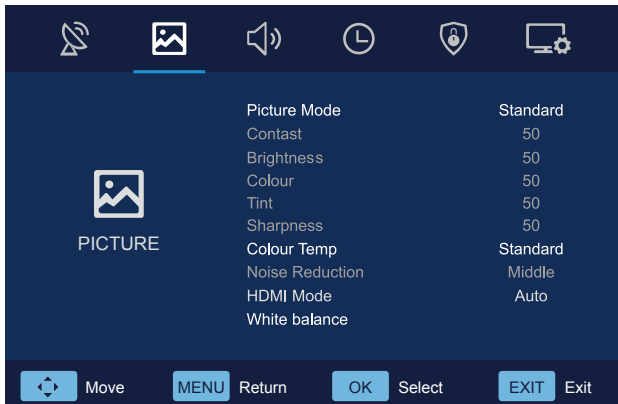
PICTURE

| | |
|---|---|
| Picture Mode | Standard |
| Contast | 50 |
| Brightness | 50 |
| Colour | 50 |
| Tint | 50 |
| Sharpness | 50 |
| Colour Temp | Standard |
| Noise Reduction | Middle |
| HDMI Mode | Auto |
| White balance | |

Move MENU Return OK Select EXIT Exit